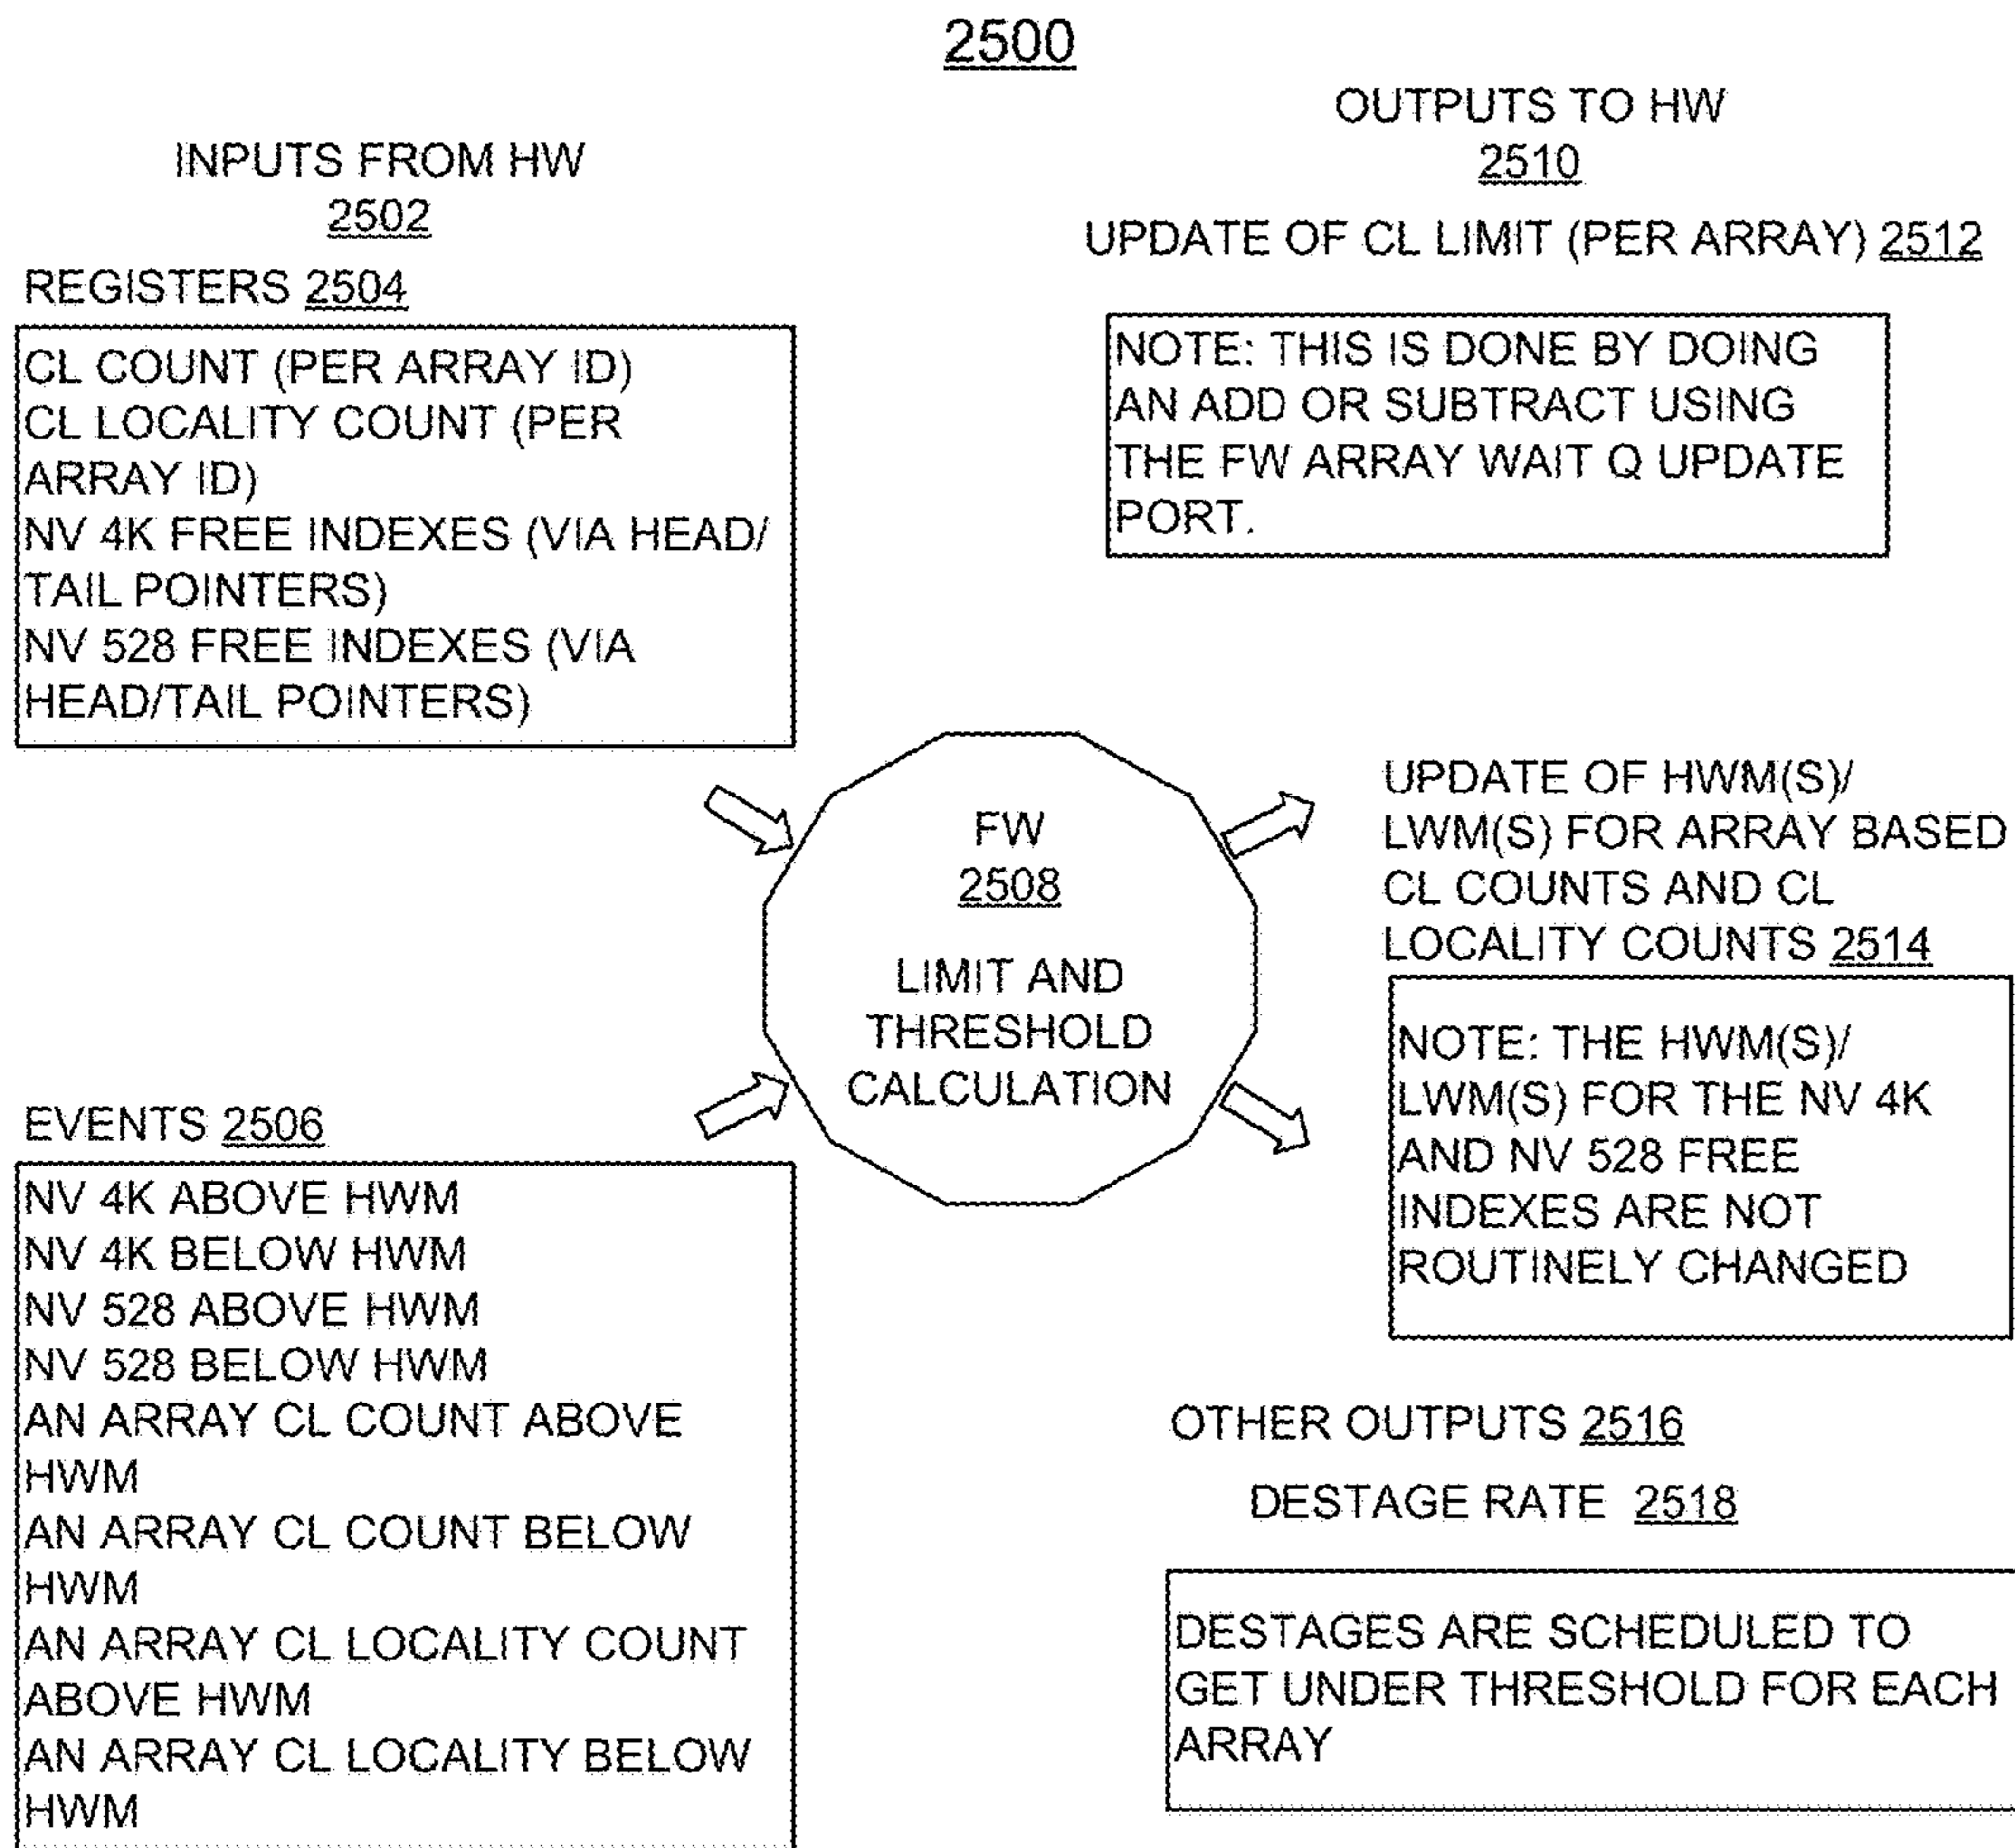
2500

INPUTS FROM HW
2502

REGISTERS 2504

CL COUNT (PER ARRAY ID)
CL LOCALITY COUNT (PER ARRAY ID)
NV 4K FREE INDEXES (VIA HEAD/ TAIL POINTERS)
NV 528 FREE INDEXES (VIA HEAD/TAIL POINTERS)

EVENTS 2506

NV 4K ABOVE HWM
NV 4K BELOW HWM
NV 528 ABOVE HWM
NV 528 BELOW HWM
AN ARRAY CL COUNT ABOVE HWM
AN ARRAY CL COUNT BELOW HWM
AN ARRAY CL LOCALITY COUNT ABOVE HWM
AN ARRAY CL LOCALITY BELOW HWM

FW
2508

LIMIT AND THRESHOLD CALCULATION

OUTPUTS TO HW
2510

UPDATE OF CL LIMIT (PER ARRAY) 2512

NOTE: THIS IS DONE BY DOING AN ADD OR SUBTRACT USING THE FW ARRAY WAIT Q UPDATE PORT.

UPDATE OF HWM(S)/ LWM(S) FOR ARRAY BASED CL COUNTS AND CL LOCALITY COUNTS 2514

NOTE: THE HWM(S)/ LWM(S) FOR THE NV 4K AND NV 528 FREE INDEXES ARE NOT ROUTINELY CHANGED

OTHER OUTPUTS 2516

DESTAGE RATE 2518

DESTAGES ARE SCHEDULED TO GET UNDER THRESHOLD FOR EACH ARRAY